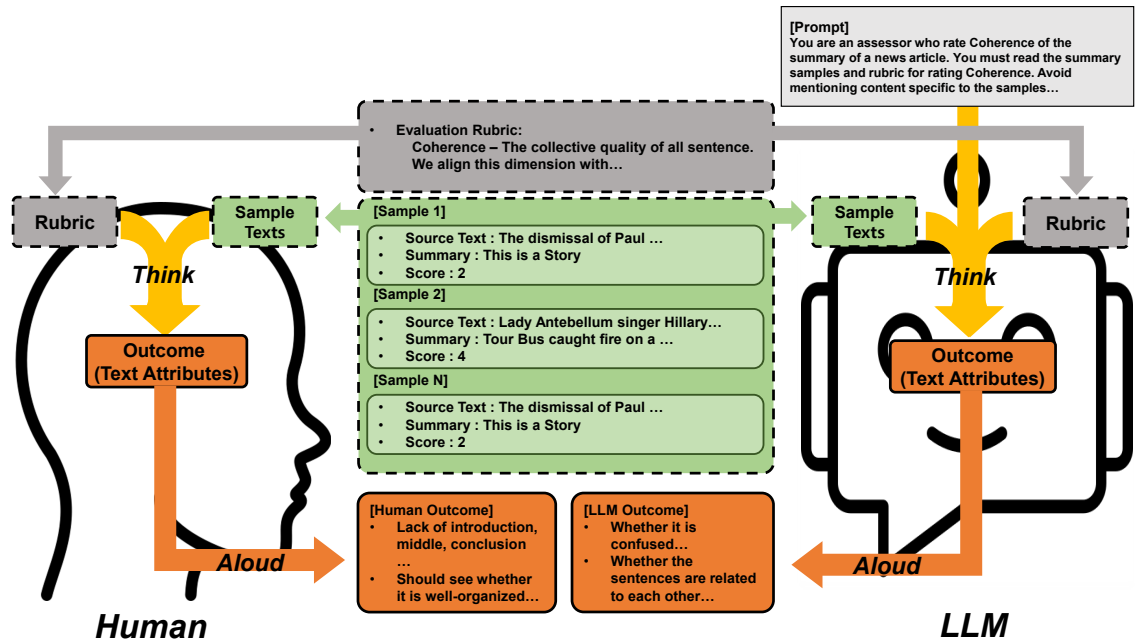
[Prompt]
You are an assessor who rate Coherence of the summary of a news article. You must read the summary samples and rubric for rating Coherence. Avoid mentioning content specific to the samples…

• Evaluation Rubric:
Coherence – The collective quality of all sentence. We align this dimension with…

Rubric

Sample Texts

Think

Outcome (Text Attributes)

Aloud

Human

[Sample 1]
• Source Text : The dismissal of Paul …
• Summary : This is a Story
• Score : 2

[Sample 2]
• Source Text : Lady Antebellum singer Hillary…
• Summary : Tour Bus caught fire on a …
• Score : 4

[Sample N]
• Source Text : The dismissal of Paul …
• Summary : This is a Story
• Score : 2

[Human Outcome]
• Lack of introduction, middle, conclusion …
• Should see whether it is well-organized…

[LLM Outcome]
• Whether it is confused…
• Whether the sentences are related to each other…

Sample Texts

Rubric

Think

Outcome (Text Attributes)

Aloud

LLM